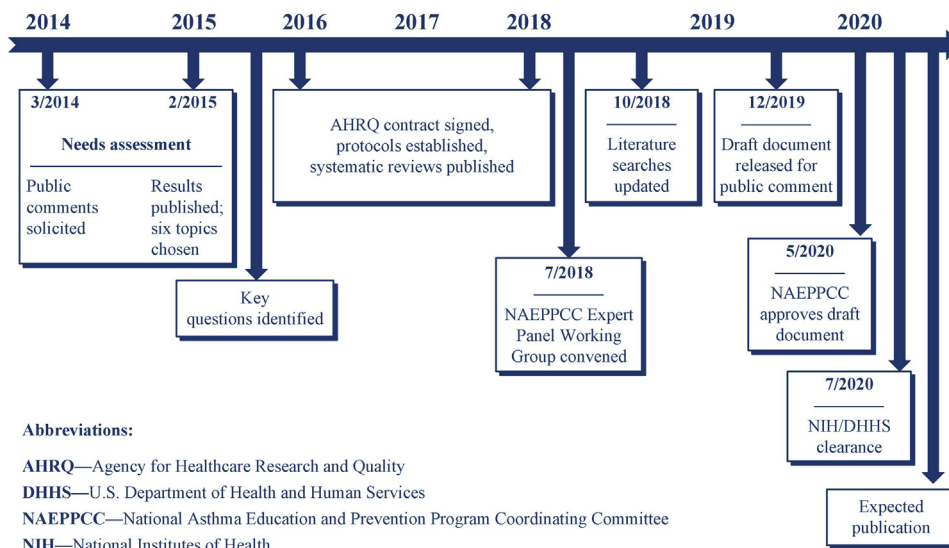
2014 2015 2016 2017 2018 2019 2020

3/2014 2/2015

Needs assessment

Public comments solicited

Results published; six topics chosen

Key questions identified

AHRQ contract signed, protocols established, systematic reviews published

7/2018

NAEPPCC Expert Panel Working Group convened

10/2018

Literature searches updated

12/2019

Draft document released for public comment

5/2020

NAEPPCC approves draft document

7/2020

NIH/DHHS clearance

Expected publication

Abbreviations:

AHRQ—Agency for Healthcare Research and Quality

DHHS—U.S. Department of Health and Human Services

NAEPPCC—National Asthma Education and Prevention Program Coordinating Committee

NIH—National Institutes of Health